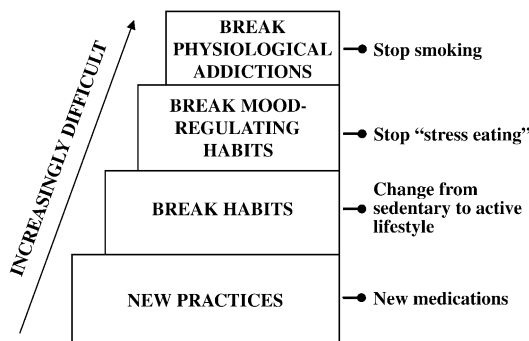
INCREASINGLY DIFFICULT

BREAK PHYSIOLOGICAL ADDICTIONS

Stop smoking

BREAK MOOD-REGULATING HABITS

Stop “stress eating”

BREAK HABITS

Change from sedentary to active lifestyle

NEW PRACTICES

New medications